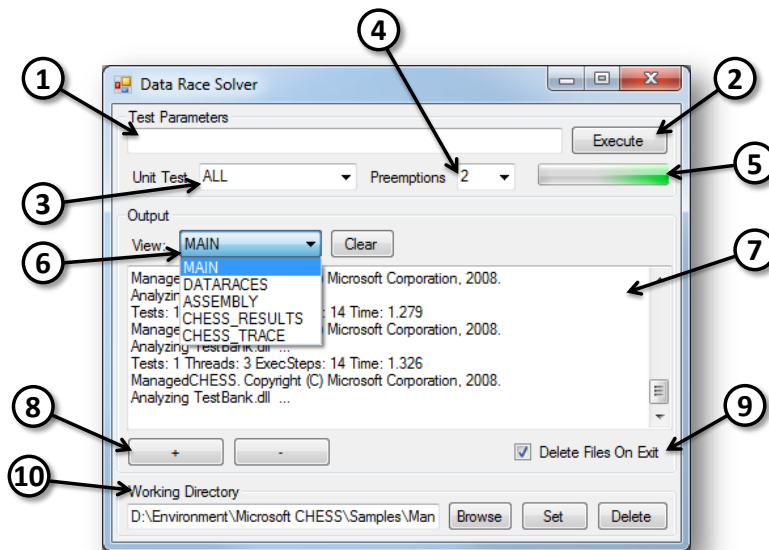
1
2
3
4
5
6
7
8
9
10

Data Race Solver

Test Parameters

Execute

Unit Test ALL

Preemptions 2

Output

View: MAIN

Clear

MAIN
DATARACES
ASSEMBLY
CHESS_RESULTS
CHESS_TRACE

Manag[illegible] Microsoft Corporation, 2008.
Analyzi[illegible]
Tests: 1 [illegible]: 14 Time: 1.279
Manage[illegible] Microsoft Corporation, 2008.
Analyzing TestBank.dll ...
Tests: 1 Threads: 3 ExecSteps: 14 Time: 1.326
ManagedCHESS. Copyright (C) Microsoft Corporation, 2008.
Analyzing TestBank.dll ...

+
-

Delete Files On Exit

Working Directory

D:\Environment\Microsoft CHESS\Samples\Man

Browse
Set
Delete